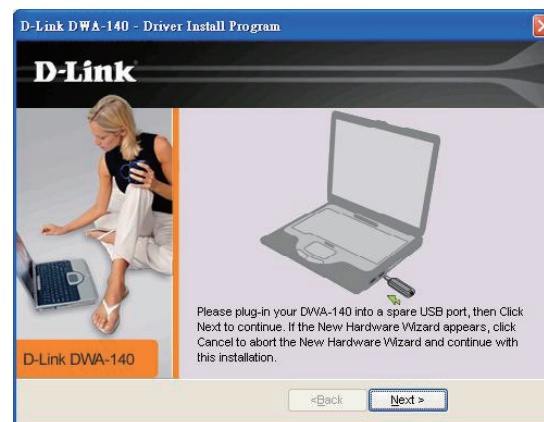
D-Link DWA-140 - Driver Install Program

D-Link

D-Link DWA-140

Please plug-in your DWA-140 into a spare USB port, then Click Next to continue. If the New Hardware Wizard appears, click Cancel to abort the New Hardware Wizard and continue with this installation.

<Back

Next >